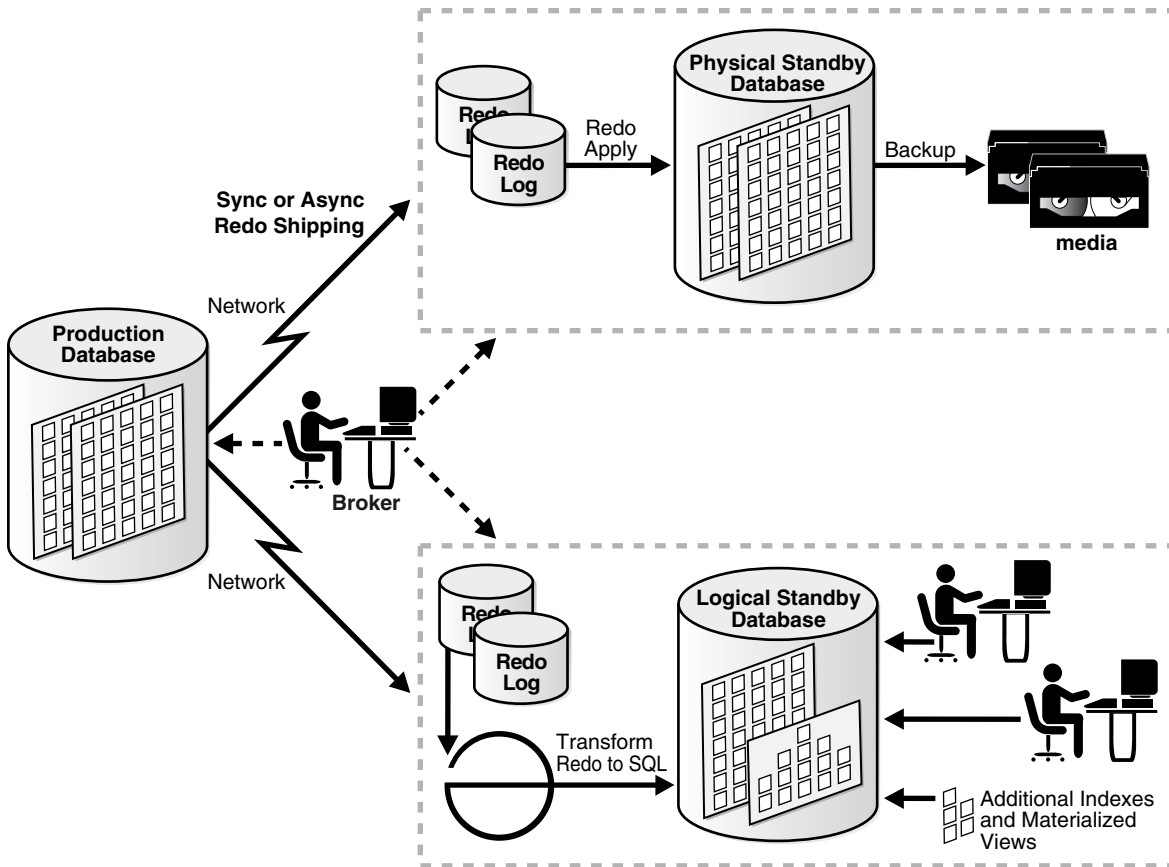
Physical Standby Database

Redo L

Redo Log

Redo Apply

Backup

media

Sync or Async Redo Shipping

Network

Production Database

Broker

Network

Redo L

Redo Log

Logical Standby Database

Transform Redo to SQL

Additional Indexes and Materialized Views